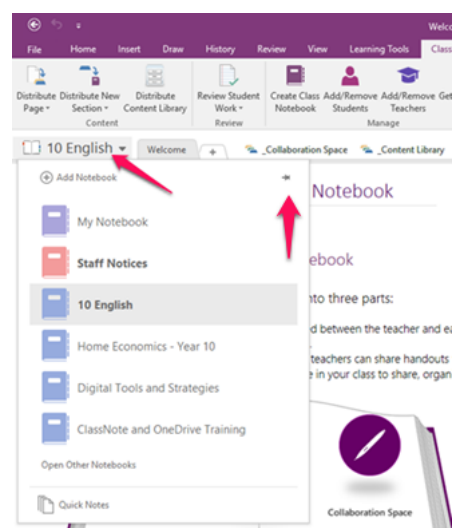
Welco

File Home Insert Draw History Review View Learning Tools Class

Distribute Page Distribute New Section Distribute Content Library
Content

Review Student Work
Review

Create Class Notebook Add/Remove Students Add/Remove Teachers Get
Manage

10 English

Welcome +

_Collaboration Space _Content Library

Add Notebook

My Notebook

Staff Notices

10 English

Home Economics - Year 10

Digital Tools and Strategies

ClassNote and OneDrive Training

Open Other Notebooks

Quick Notes

Notebook

ebook

nto three parts:

d between the teacher and ea

teachers can share handouts

e in your class to share, organ

Collaboration Space